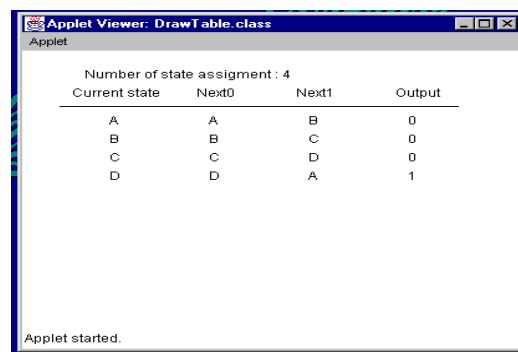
Applet Viewer: DrawTable.class
Applet

Number of state assigment : 4

| Current state | Next0 | Next1 | Output |
|---|---|---|---|
| A | A | B | 0 |
| B | B | C | 0 |
| C | C | D | 0 |
| D | D | A | 1 |

Applet started.